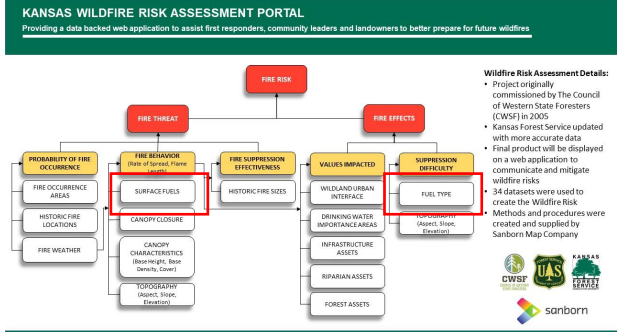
KANSAS WILDFIRE RISK ASSESSMENT PORTAL

Providing a data backed web application to assist first responders, community leaders and landowners to better prepare for future wildfires

FIRE RISK

FIRE THREAT

FIRE EFFECTS

PROBABILITY OF FIRE OCCURRENCE

FIRE BEHAVIOR (Rate of Spread, Flame Length)

FIRE SUPPRESSION EFFECTIVENESS

VALUES IMPACTED

SUPPRESSION DIFFICULTY

FIRE OCCURRENCE AREAS

HISTORIC FIRE LOCATIONS

FIRE WEATHER

SURFACE FUELS

CANOPY CLOSURE

CANOPY CHARACTERISTICS (Base Height, Base Density, Cover)

TOPOGRAPHY (Aspect, Slope, Elevation)

HISTORIC FIRE SIZES

WILDLAND URBAN INTERFACE

DRINKING WATER IMPORTANCE AREAS

INFRASTRUCTURE ASSETS

RIPARIAN ASSETS

FOREST ASSETS

FUEL TYPE

TOPOGRAPHY (Aspect, Slope, Elevation)

Wildfire Risk Assessment Details:

- Project originally commissioned by The Council of Western State Foresters (CWSF) in 2005
- Kansas Forest Service updated with more accurate data
- Final product will be displayed on a web application to communicate and mitigate wildfire risks
- 34 datasets were used to create the Wildfire Risk
- Methods and procedures were created and supplied by Sanborn Map Company

CWSF

KANSAS FOREST SERVICE

sanborn